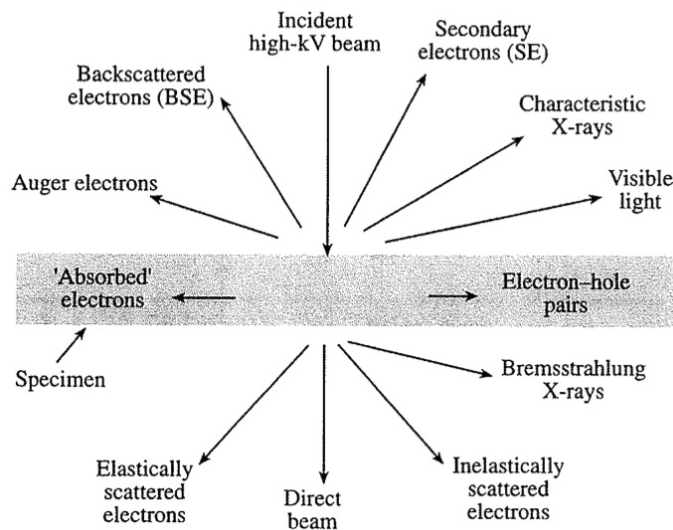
Incident high-kV beam

Secondary electrons (SE)

Backscattered electrons (BSE)

Characteristic X-rays

Auger electrons

Visible light

'Absorbed' electrons

Electron–hole pairs

Specimen

Bremsstrahlung X-rays

Elastically scattered electrons

Direct beam

Inelastically scattered electrons